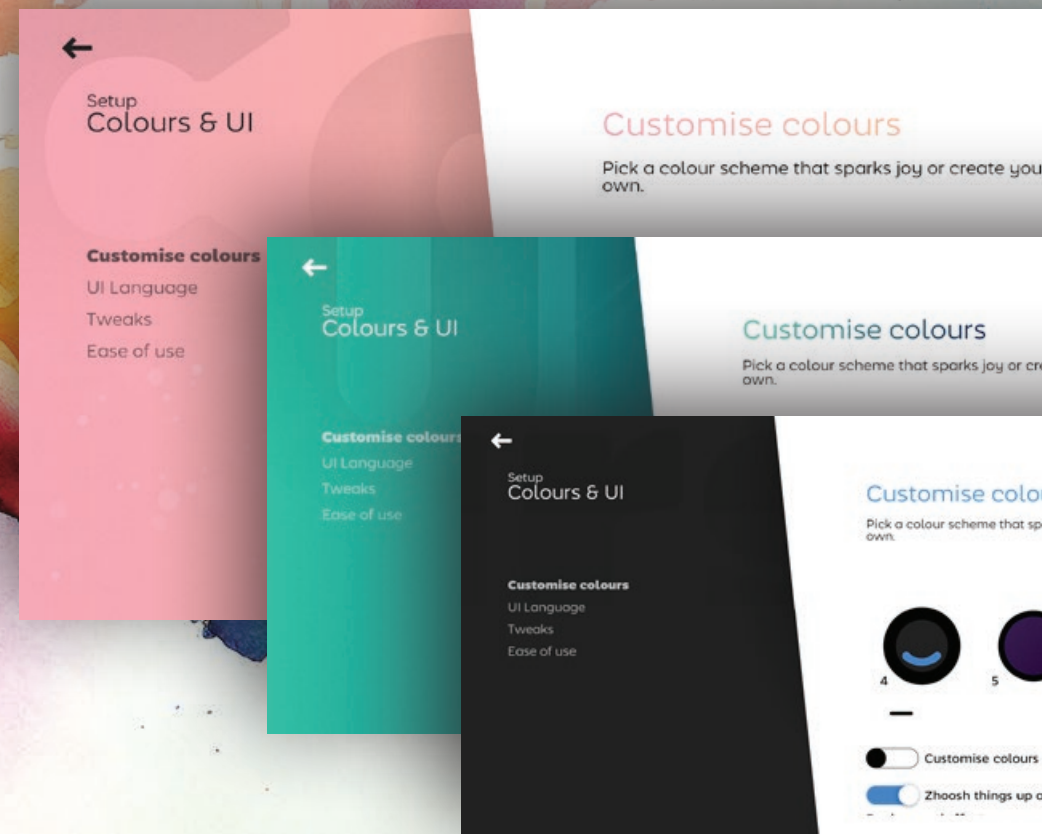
←

Setup
Colours & UI

Customise colours
UI Language
Tweaks
Ease of use

Customise colours

Pick a colour scheme that sparks joy or create you own.

←

Setup
Colours & UI

Customise colours
UI Language
Tweaks
Ease of use

Customise colours

Pick a colour scheme that sparks joy or cre own.

←

Setup
Colours & UI

Customise colours
UI Language
Tweaks
Ease of use

Customise colou

Pick a colour scheme that sp own.

4
5

Customise colours

Zhoosh things up o